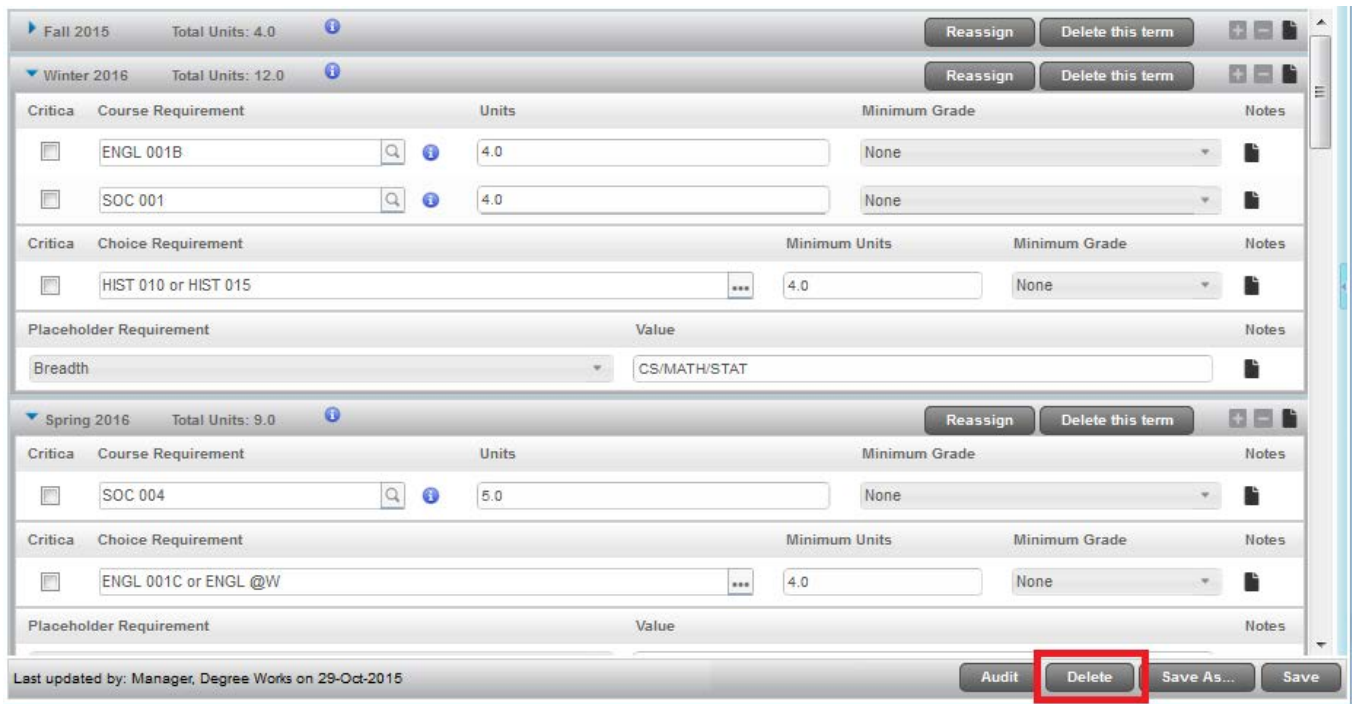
Fall 2015 Total Units: 4.0 Reassign Delete this term

Winter 2016 Total Units: 12.0 Reassign Delete this term

| Critica | Course Requirement | Units | Minimum Grade | Notes |
|---|---|---|---|---|
| | ENGL 001B | 4.0 | None | |
| | SOC 001 | 4.0 | None | |

| Critica | Choice Requirement | Minimum Units | Minimum Grade | Notes |
|---|---|---|---|---|
| | HIST 010 or HIST 015 | 4.0 | None | |

| Placeholder Requirement | Value | Notes |
|---|---|---|
| Breadth | CS/MATH/STAT | |

Spring 2016 Total Units: 9.0 Reassign Delete this term

| Critica | Course Requirement | Units | Minimum Grade | Notes |
|---|---|---|---|---|
| | SOC 004 | 5.0 | None | |

| Critica | Choice Requirement | Minimum Units | Minimum Grade | Notes |
|---|---|---|---|---|
| | ENGL 001C or ENGL @W | 4.0 | None | |

| Placeholder Requirement | Value | Notes |
|---|---|---|

Last updated by: Manager, Degree Works on 29-Oct-2015

Audit Delete Save As... Save